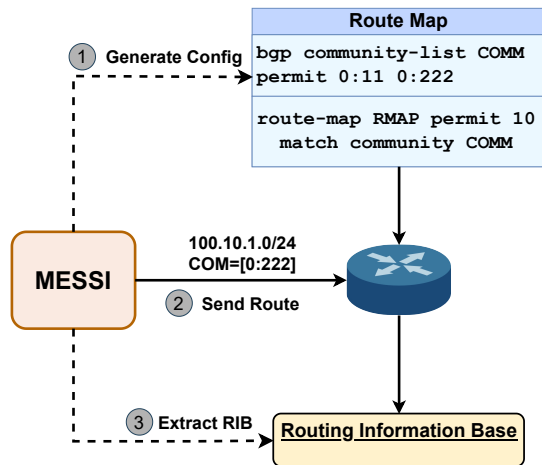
Route Map

bgp community-list COMM permit 0:11 0:222

route-map RMAP permit 10 match community COMM

1 Generate Config

MESSI

100.10.1.0/24
COM=[0:222]

2 Send Route

3 Extract RIB

Routing Information Base